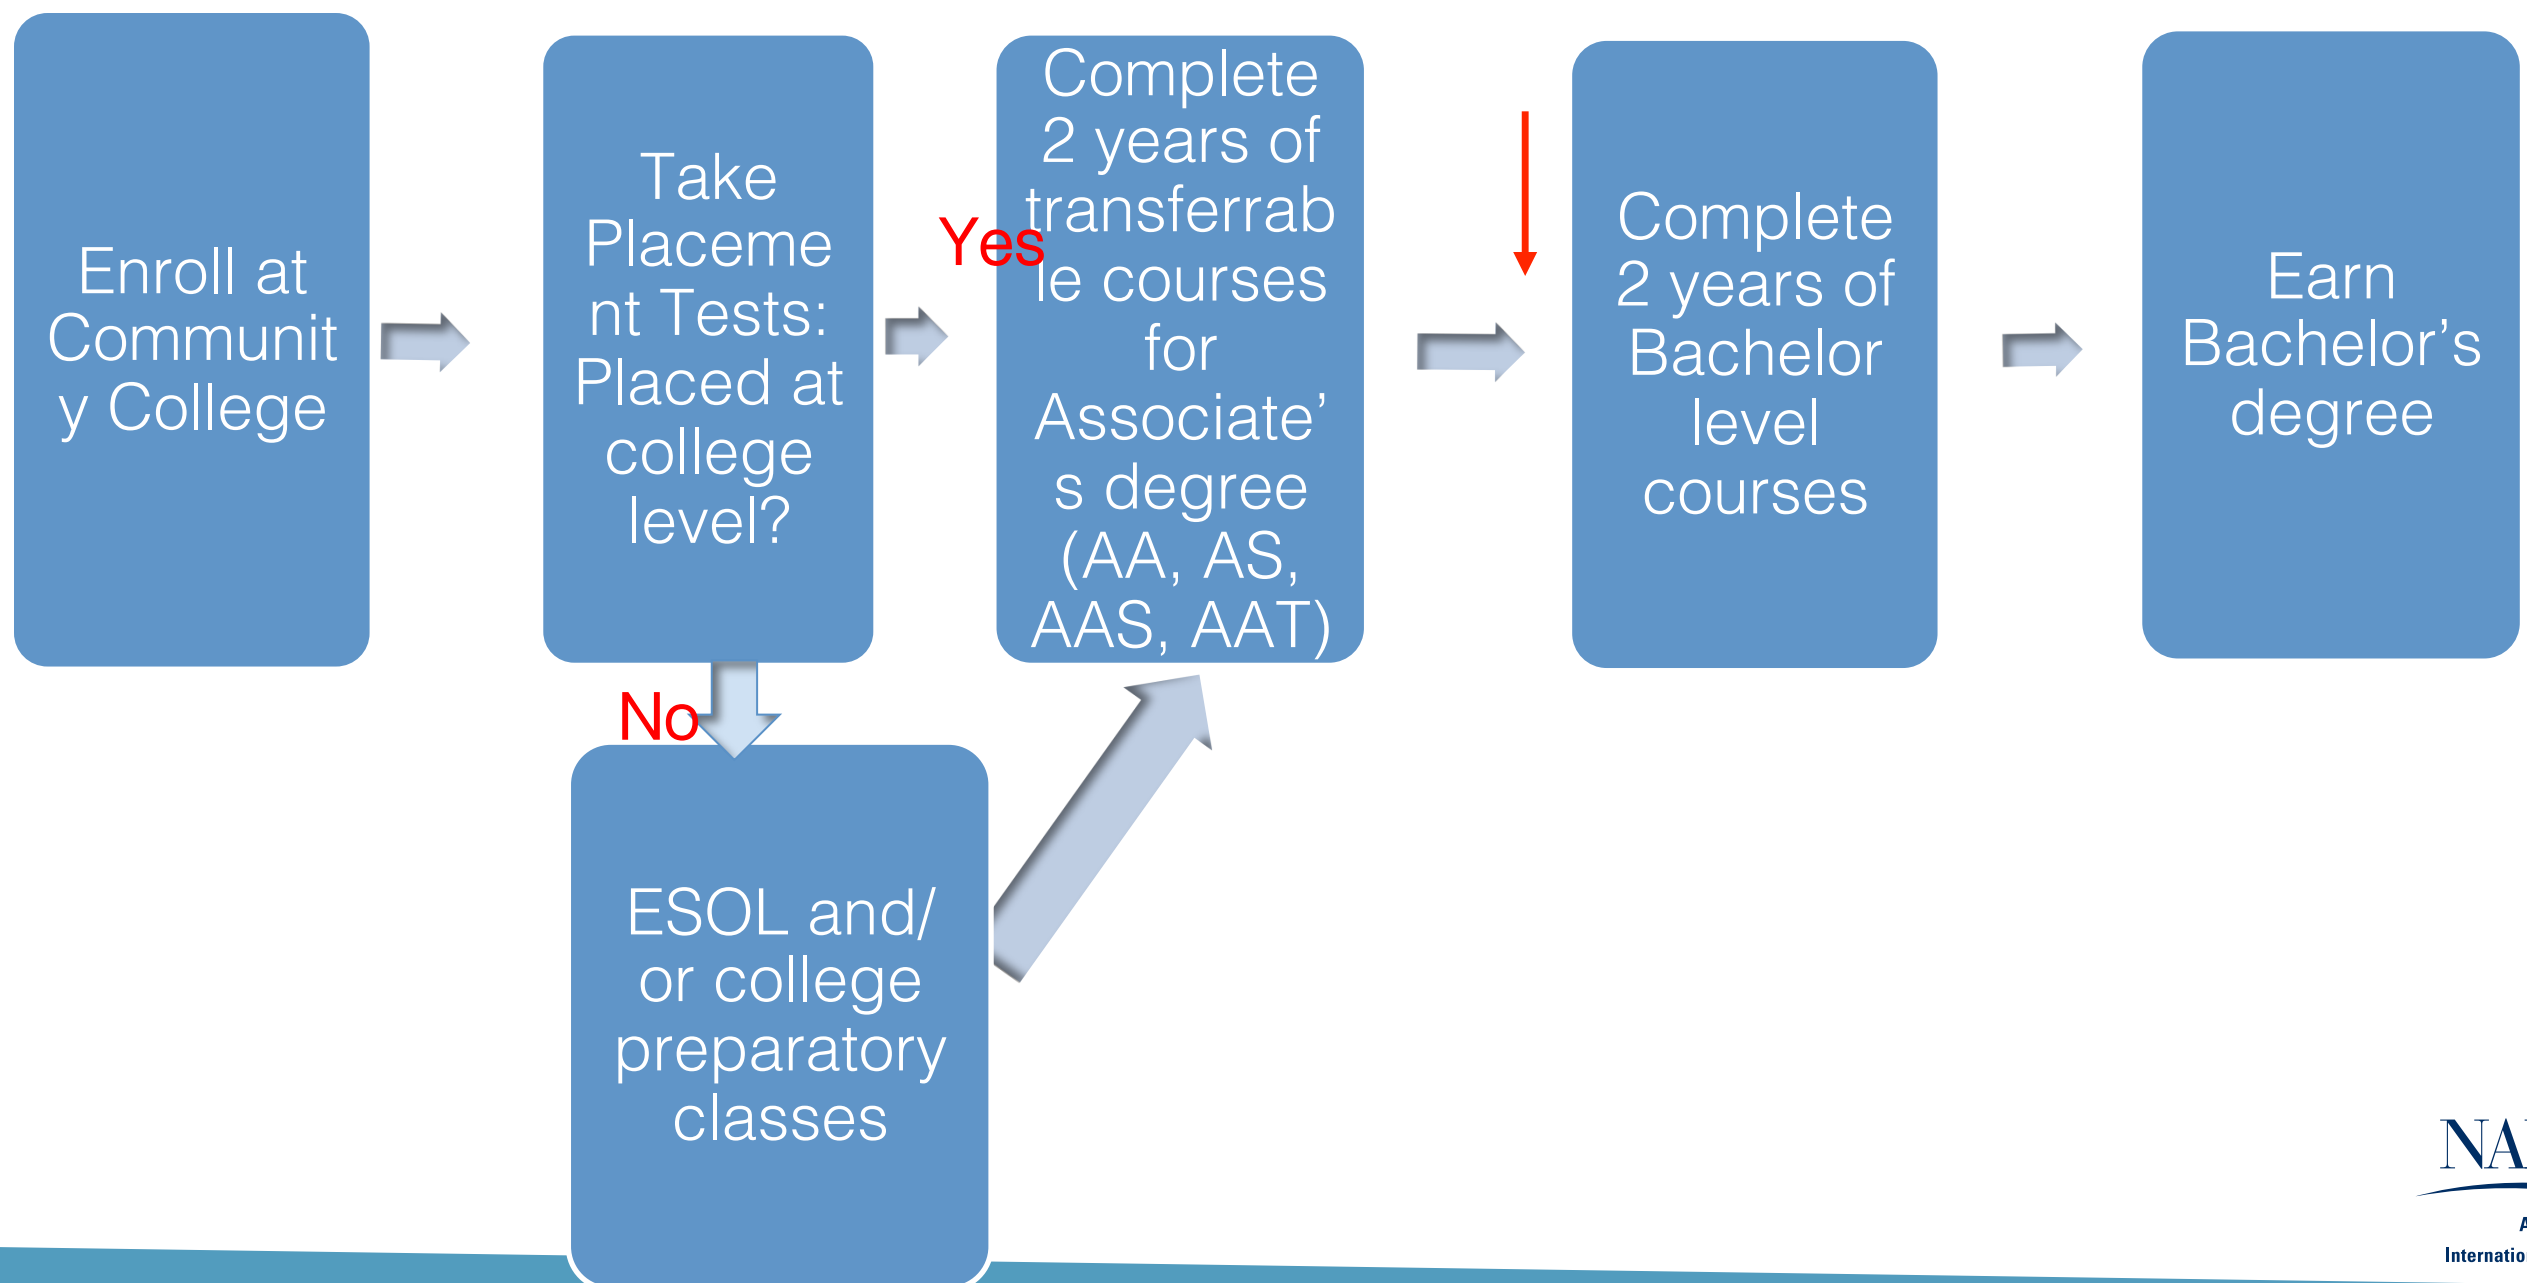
Enroll at Community College

Take Placement Tests: Placed at college level?

Yes

Complete 2 years of transferrable courses for Associate's degree (AA, AS, AAS, AAT)

No

ESOL and/ or college preparatory classes

Complete 2 years of Bachelor level courses

Earn Bachelor's degree

NA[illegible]

Internatio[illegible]